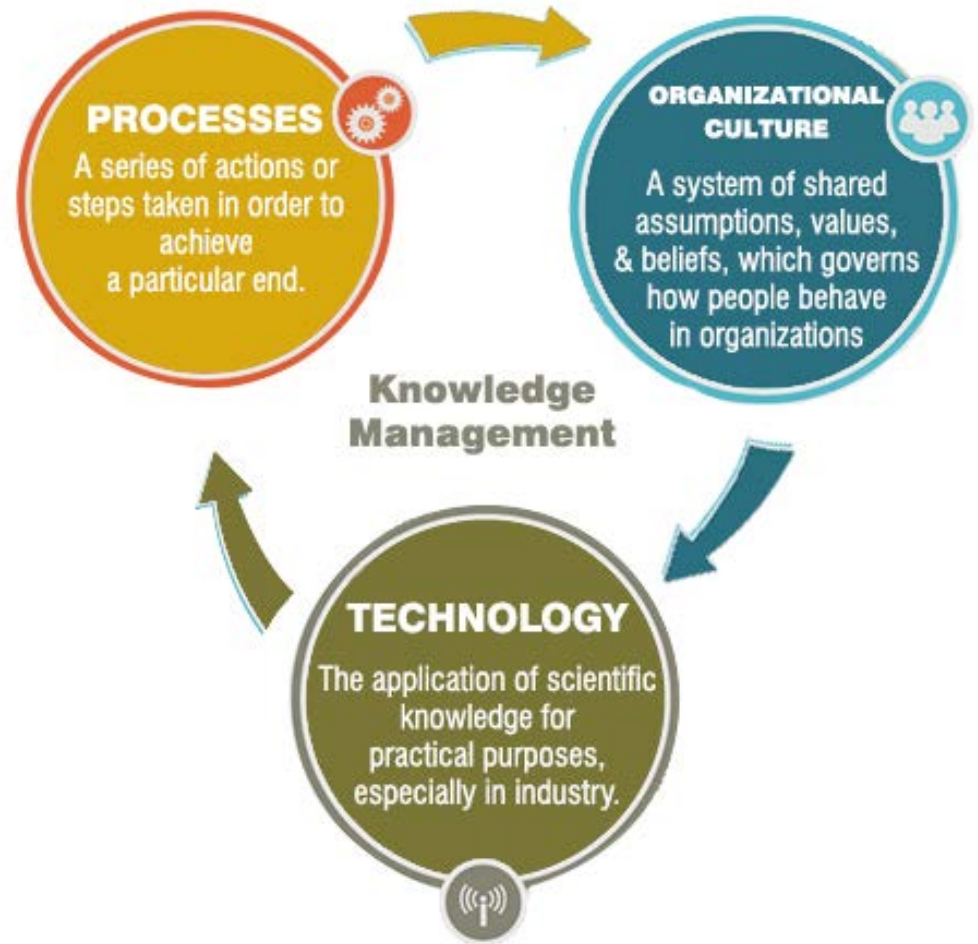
PROCESSES

A series of actions or steps taken in order to achieve a particular end.

ORGANIZATIONAL CULTURE

A system of shared assumptions, values, & beliefs, which governs how people behave in organizations

Knowledge Management

TECHNOLOGY

The application of scientific knowledge for practical purposes, especially in industry.